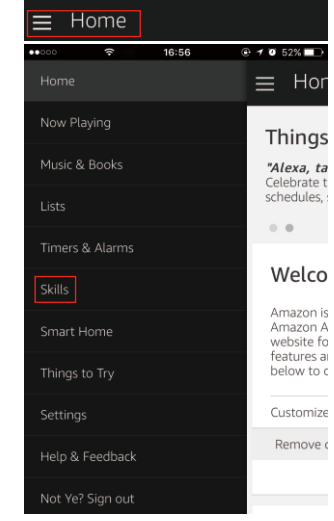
Home

16:56

52%

Home

Now Playing

Music & Books

Lists

Timers & Alarms

Skills

Smart Home

Things to Try

Settings

Help & Feedback

Not Ye? Sign out

Hon

Things

"Alexa, ta
Celebrate t
schedules, s

Welco

Amazon is
Amazon A
website fo
features ar
below to c

Customize

Remove c